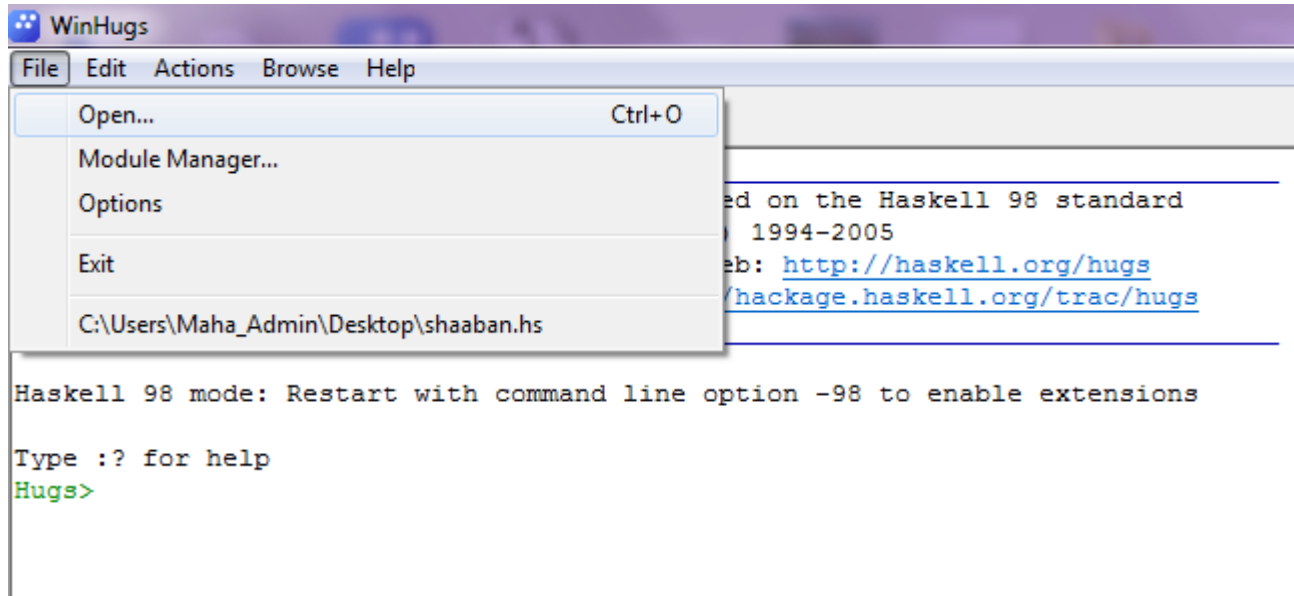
WinHugs

File Edit Actions Browse Help

Open... Ctrl+O
Module Manager...
Options
Exit
C:\Users\Maha_Admin\Desktop\shaaban.hs

ed on the Haskell 98 standard
) 1994-2005
eb: http://haskell.org/hugs
/hackage.haskell.org/trac/hugs

Haskell 98 mode: Restart with command line option -98 to enable extensions

Type :? for help
Hugs>